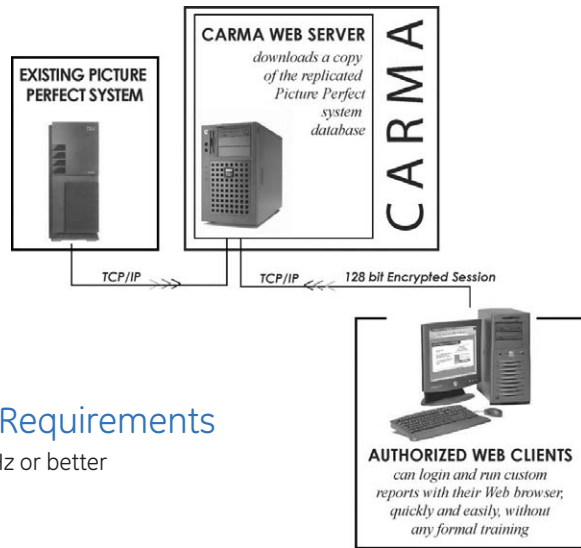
EXISTING PICTURE PERFECT SYSTEM

CARMA WEB SERVER
downloads a copy of the replicated Picture Perfect system database

CARMA

TCP/IP

TCP/IP

128 bit Encrypted Session

Requirements

lz or better

AUTHORIZED WEB CLIENTS
can login and run custom reports with their Web browser, quickly and easily, without any formal training